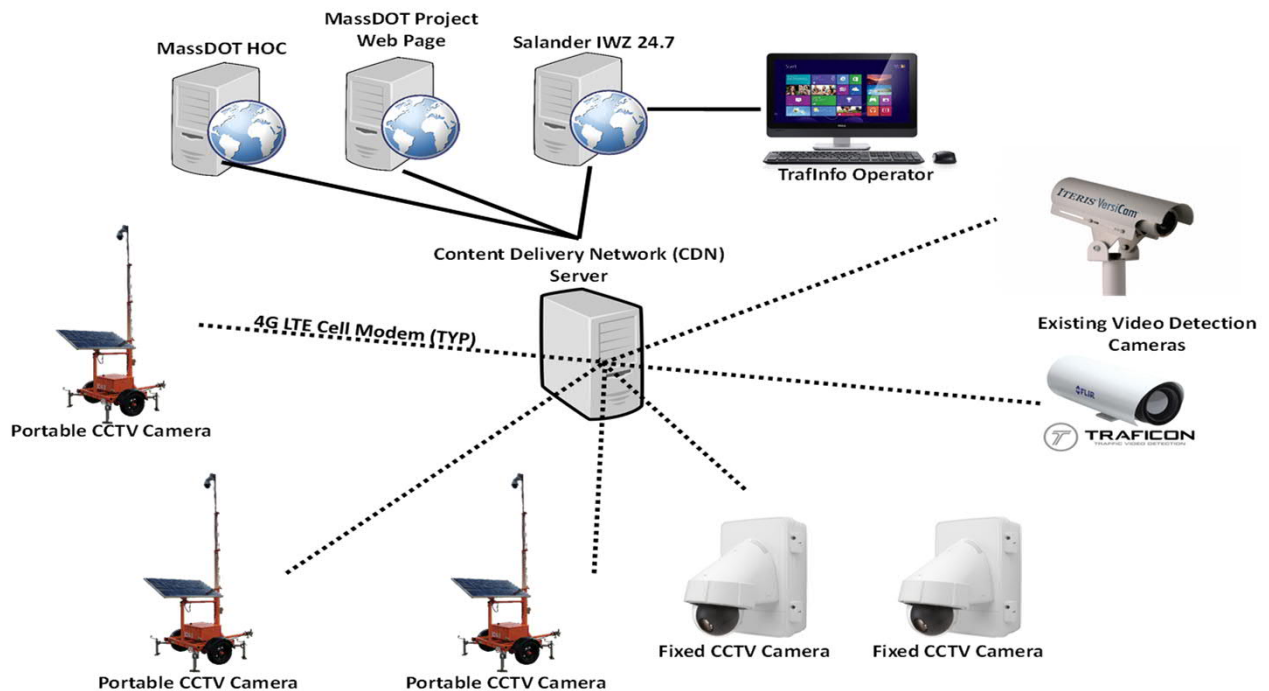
MassDOT HOC

MassDOT Project Web Page

Salander IWZ 24.7

TrafInfo Operator

ITERIS VersiCam

Content Delivery Network (CDN) Server

4G LTE Cell Modem (TYP)

Existing Video Detection Cameras

FLIR

Portable CCTV Camera

TRAFICON
TRAFFIC VIDEO DETECTION

Portable CCTV Camera

Portable CCTV Camera

Fixed CCTV Camera

Fixed CCTV Camera